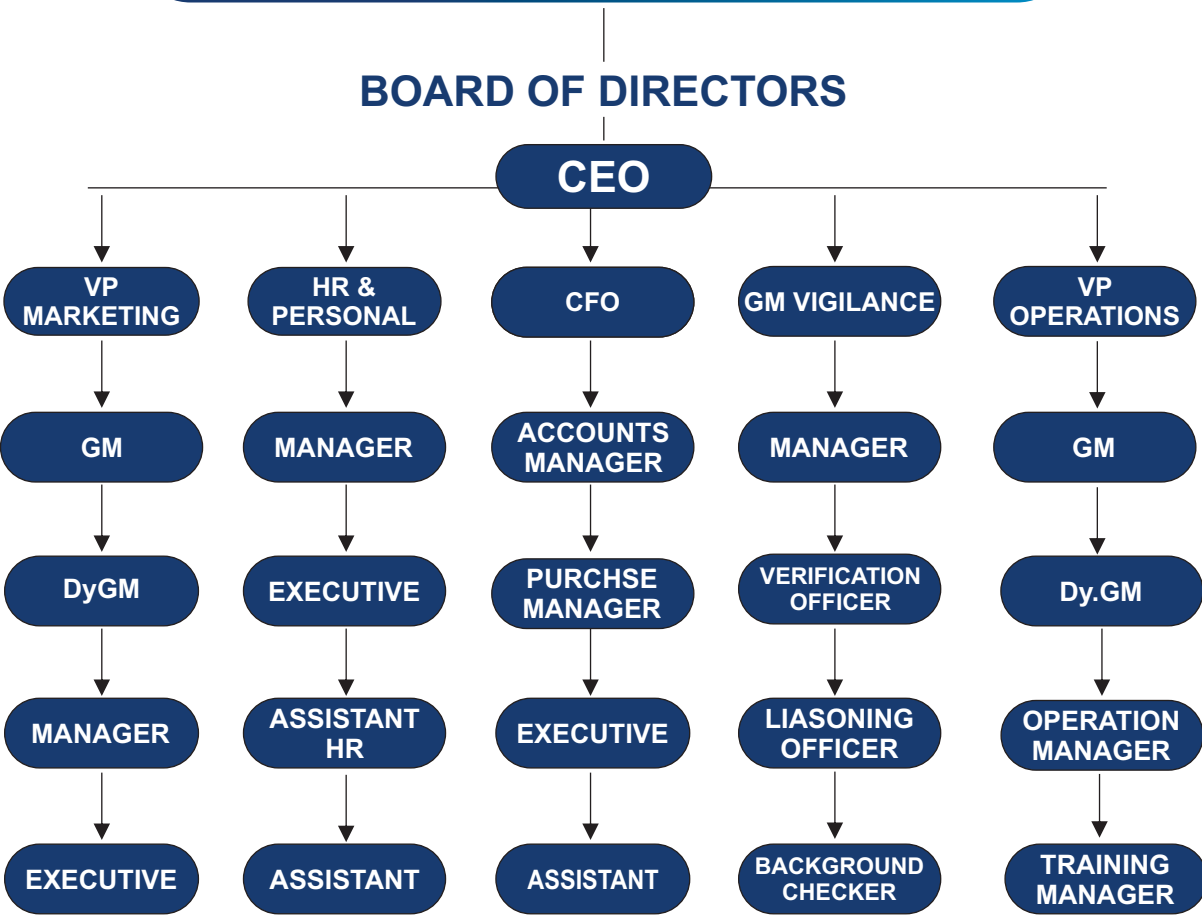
BOARD OF DIRECTORS

CEO

VP MARKETING

GM

DyGM

MANAGER

EXECUTIVE

HR & PERSONAL

MANAGER

EXECUTIVE

ASSISTANT HR

ASSISTANT

CFO

ACCOUNTS MANAGER

PURCHSE MANAGER

EXECUTIVE

ASSISTANT

GM VIGILANCE

MANAGER

VERIFICATION OFFICER

LIASONING OFFICER

BACKGROUND CHECKER

VP OPERATIONS

GM

Dy.GM

OPERATION MANAGER

TRAINING MANAGER